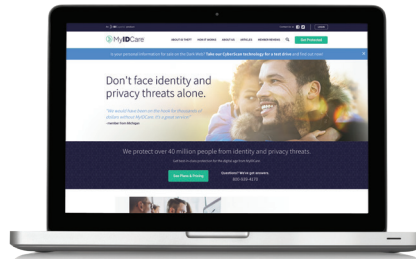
MyIDCare

ABOUT ID THEFT HOW IT WORKS ABOUT US ARTICLES MEMBER REVIEWS Get Protected

Is your personal information for sale on the Dark Web? Take our CyberScan technology for a test drive and find out now.

Don't face identity and privacy threats alone.

"We would have been on the hook for thousands in dollars without MyIDCare. It's a great service!"

We protect over 40 million people from identity and privacy threats.

See Plans & Pricing

Questions? We've got answers.